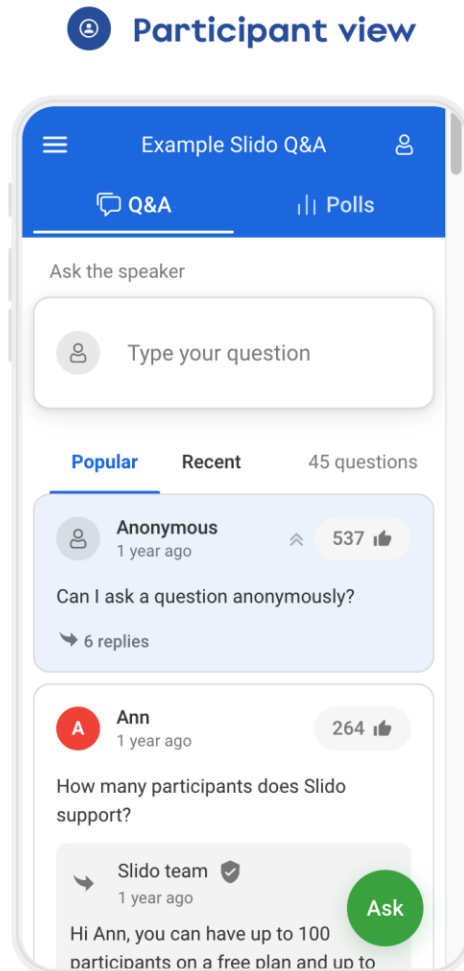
Participant view

Example Slido Q&A

Q&A

Polls

Ask the speaker

Type your question

Popular

Recent

45 questions

Anonymous
1 year ago

537

Can I ask a question anonymously?

6 replies

A

Ann
1 year ago

264

How many participants does Slido support?

Slido team
1 year ago

Hi Ann, you can have up to 100 participants on a free plan and up to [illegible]

Ask